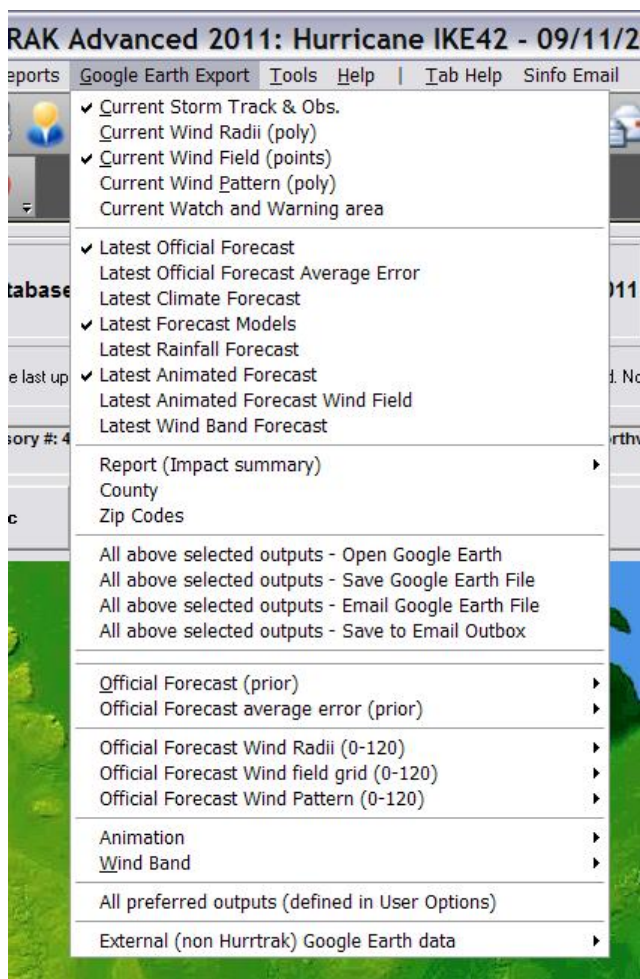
RAK Advanced 2011: Hurricane IKE42 - 09/11/2

eports Google Earth Export Tools Help | Tab Help Sinfo Email

✔ Current Storm Track & Obs.
Current Wind Radii (poly)
✔ Current Wind Field (points)
Current Wind Pattern (poly)
Current Watch and Warning area

✔ Latest Official Forecast
Latest Official Forecast Average Error
Latest Climate Forecast
✔ Latest Forecast Models
Latest Rainfall Forecast
✔ Latest Animated Forecast
Latest Animated Forecast Wind Field
Latest Wind Band Forecast

Report (Impact summary)
County
Zip Codes

All above selected outputs - Open Google Earth
All above selected outputs - Save Google Earth File
All above selected outputs - Email Google Earth File
All above selected outputs - Save to Email Outbox

Official Forecast (prior)
Official Forecast average error (prior)

Official Forecast Wind Radii (0-120)
Official Forecast Wind field grid (0-120)
Official Forecast Wind Pattern (0-120)

Animation
Wind Band

All preferred outputs (defined in User Options)

External (non Hurrtrak) Google Earth data

tabase
e last up
sory #: 4
c
011
l. No
rthv